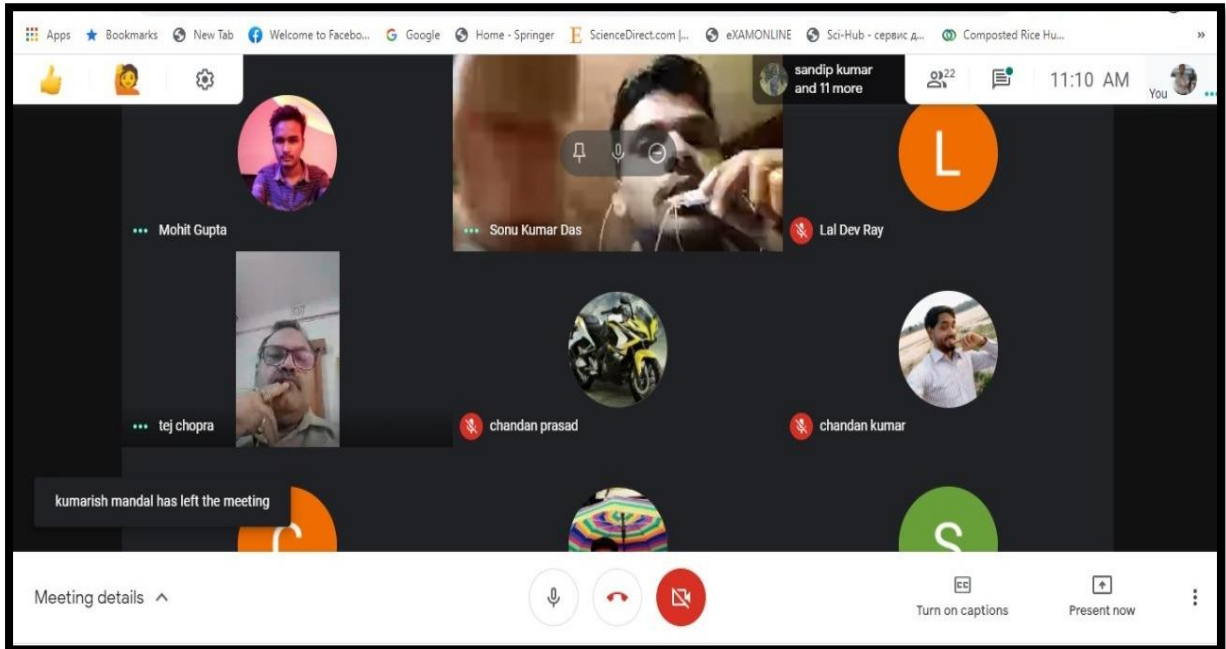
Apps Bookmarks New Tab Welcome to Facebo... Google Home - Springer ScienceDirect.com |... eXAMONLINE Sci-Hub - сервис д... Composted Rice Hu... »

sandip kumar and 11 more

22

11:10 AM

You

L

Mohit Gupta

Sonu Kumar Das

Lal Dev Ray

tej chopra

chandan prasad

chandan kumar

kumarish mandal has left the meeting

S

Meeting details

Turn on captions

Present now